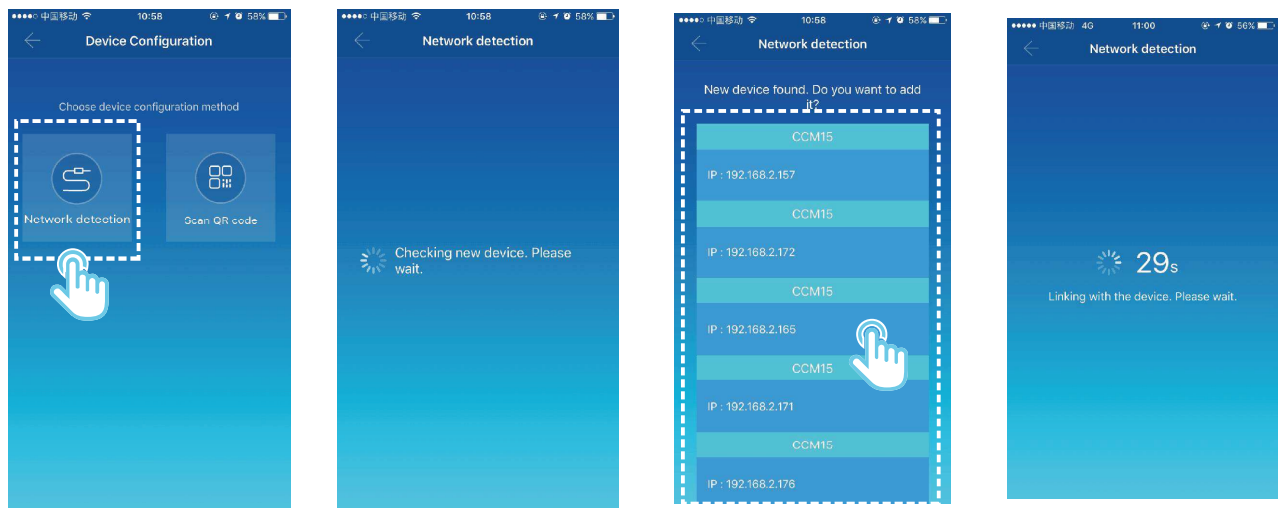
●●●●○ 中国移动 10:58 58%
Device Configuration
Choose device configuration method
Network detection
Scan QR code

●●●●○ 中国移动 10:58 58%
Network detection
Checking new device. Please wait.

●●●●○ 中国移动 10:58 58%
Network detection
New device found. Do you want to add it?
CCM15
IP : 192.168.2.157
CCM15
IP : 192.168.2.172
CCM15
IP : 192.168.2.165
CCM15
IP : 192.168.2.171
CCM15
IP : 192.168.2.176

●●●●● 中国移动 4G 11:00 56%
Network detection
29s
Linking with the device. Please wait.